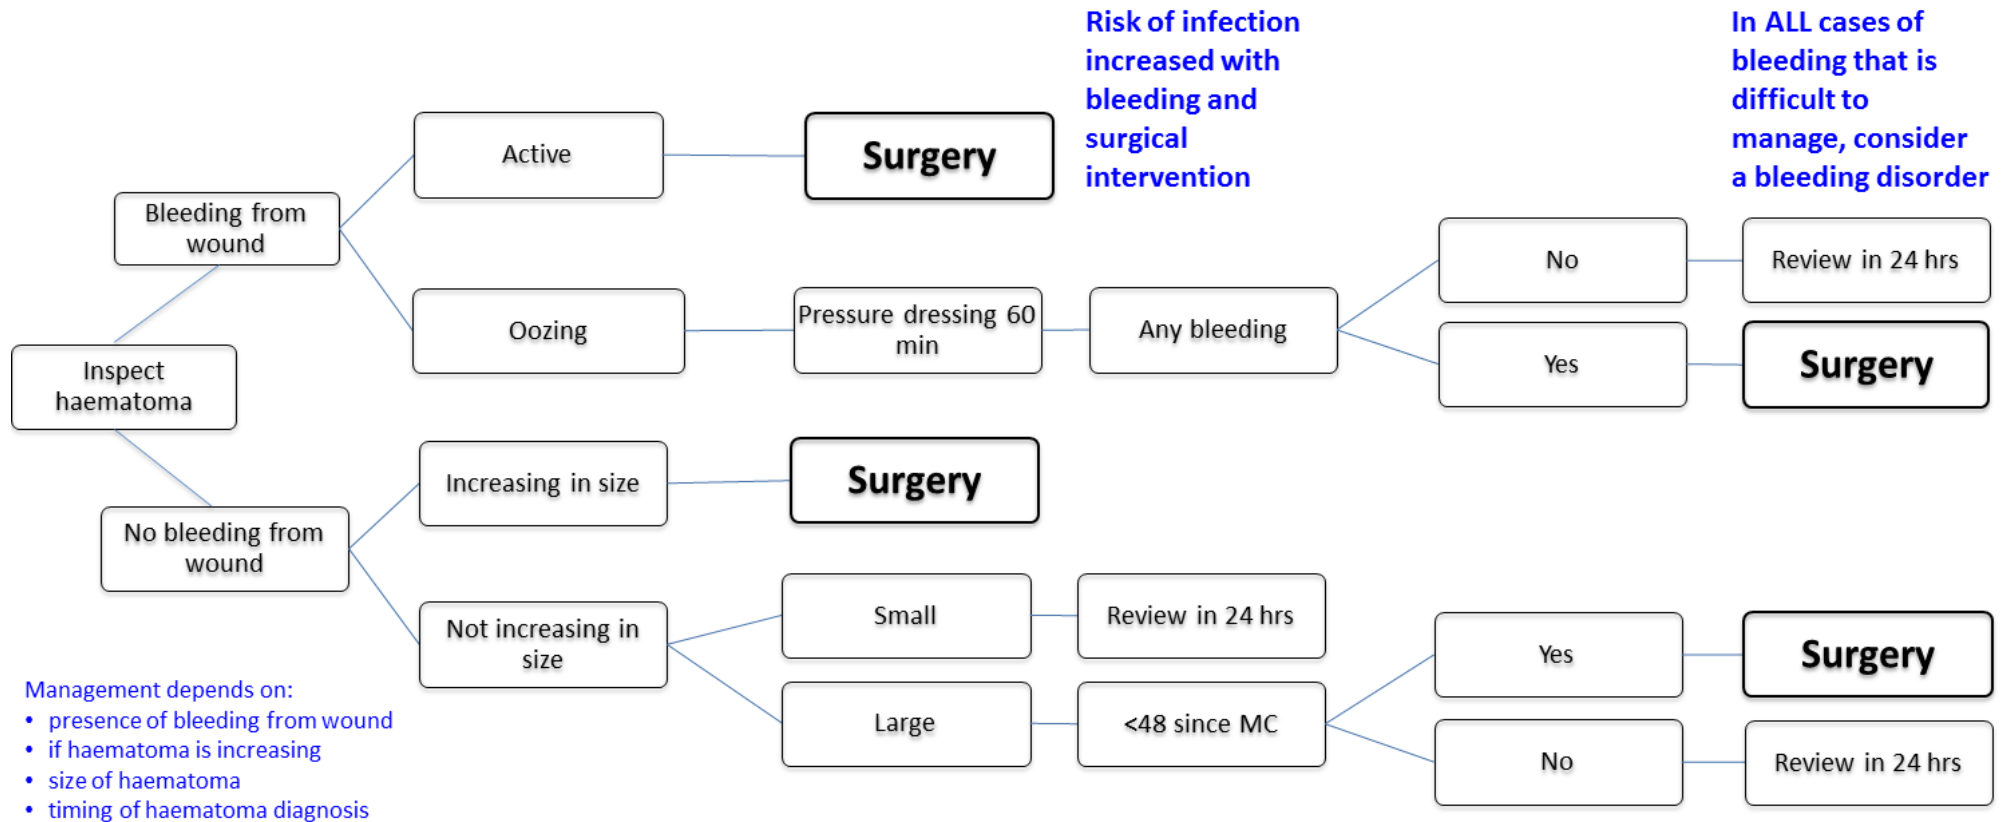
Risk of infection increased with bleeding and surgical intervention

In ALL cases of bleeding that is difficult to manage, consider a bleeding disorder

Inspect haematoma

Bleeding from wound

Active

Surgery

Oozing

Pressure dressing 60 min

Any bleeding

No

Review in 24 hrs

Yes

Surgery

No bleeding from wound

Increasing in size

Surgery

Not increasing in size

Small

Review in 24 hrs

Large

<48 since MC

Yes

Surgery

No

Review in 24 hrs

Management depends on:
• presence of bleeding from wound
• if haematoma is increasing
• size of haematoma
• timing of haematoma diagnosis